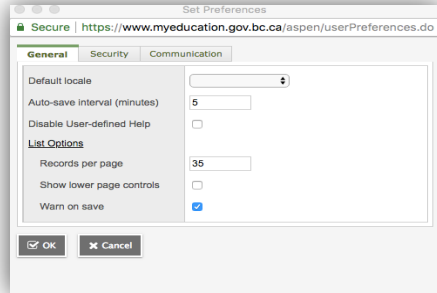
Set Preferences

Secure | https://www.myeducation.gov.bc.ca/aspen/userPreferences.do

General | Security | Communication

| | |
|---|---|
| Default locale | |
| Auto-save interval (minutes) | 5 |
| Disable User-defined Help | |
| List Options | |
| Records per page | 35 |
| Show lower page controls | |
| Warn on save | |

OK  Cancel